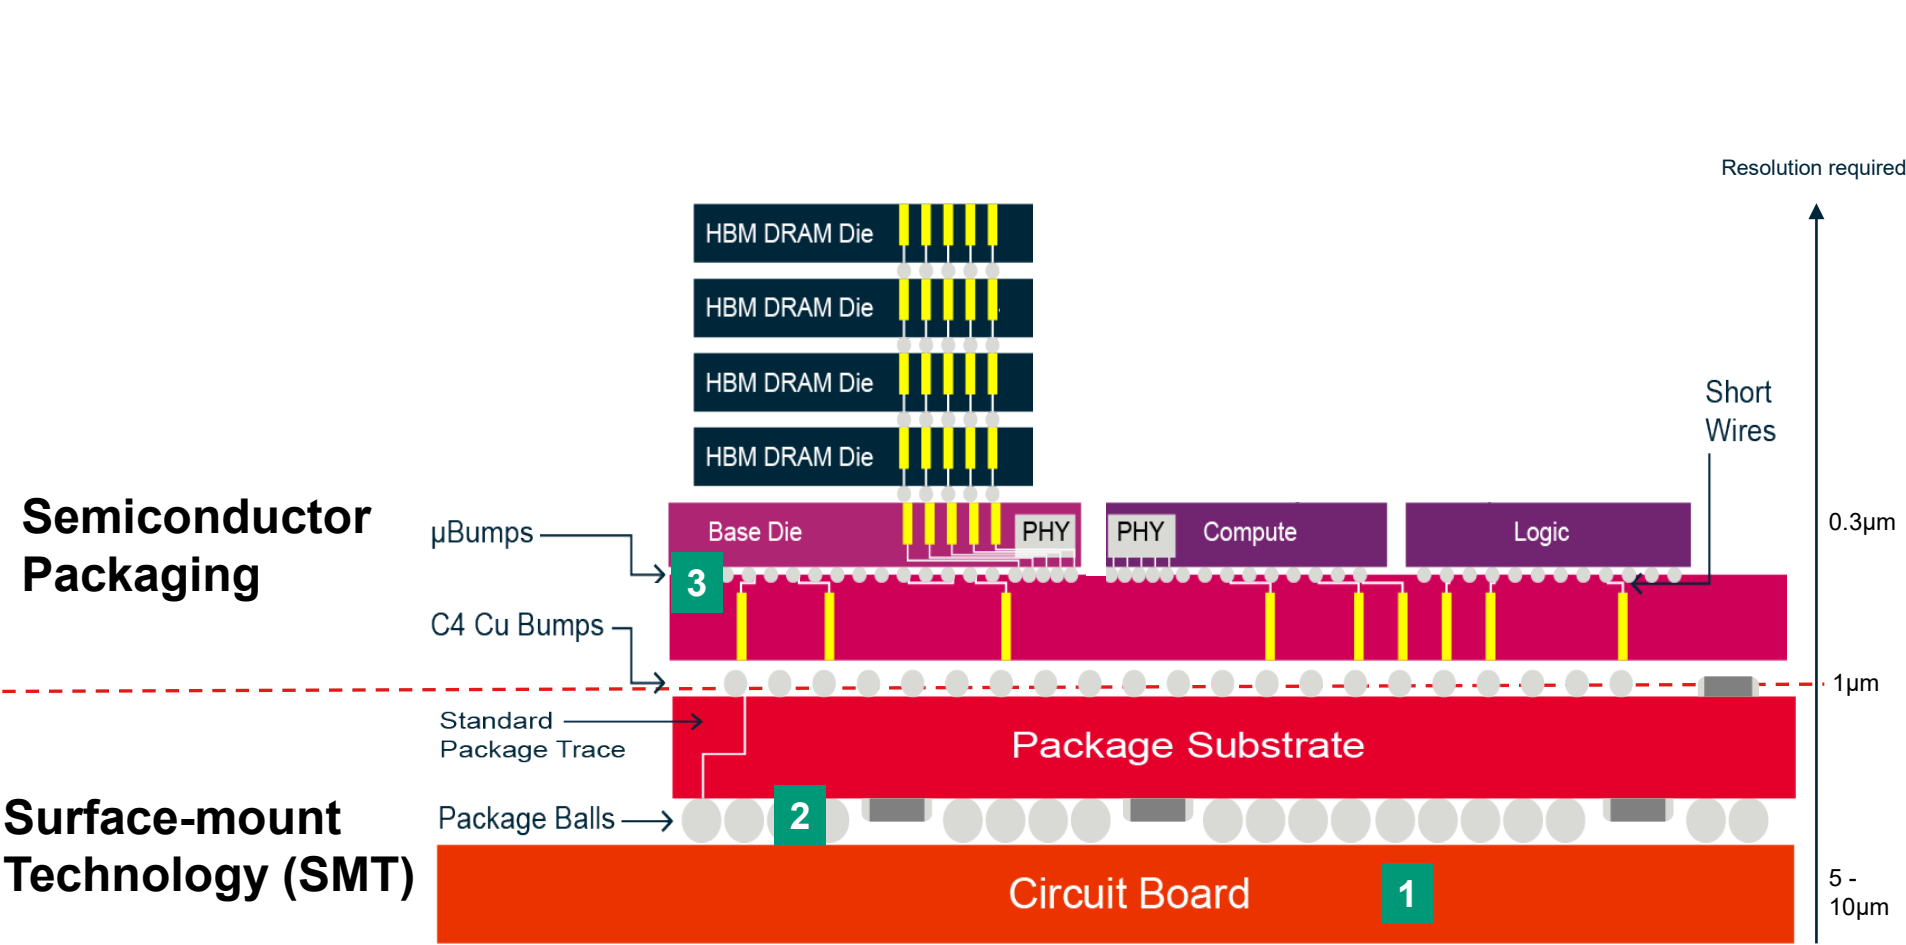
Resolution required

HBM DRAM Die

HBM DRAM Die

HBM DRAM Die

HBM DRAM Die

Short Wires

Semiconductor Packaging

μBumps

Base Die

PHY

PHY

Compute

Logic

0.3μm

3

C4 Cu Bumps

1μm

Standard Package Trace

Package Substrate

Surface-mount Technology (SMT)

Package Balls

2

Circuit Board

1

5 - 10μm